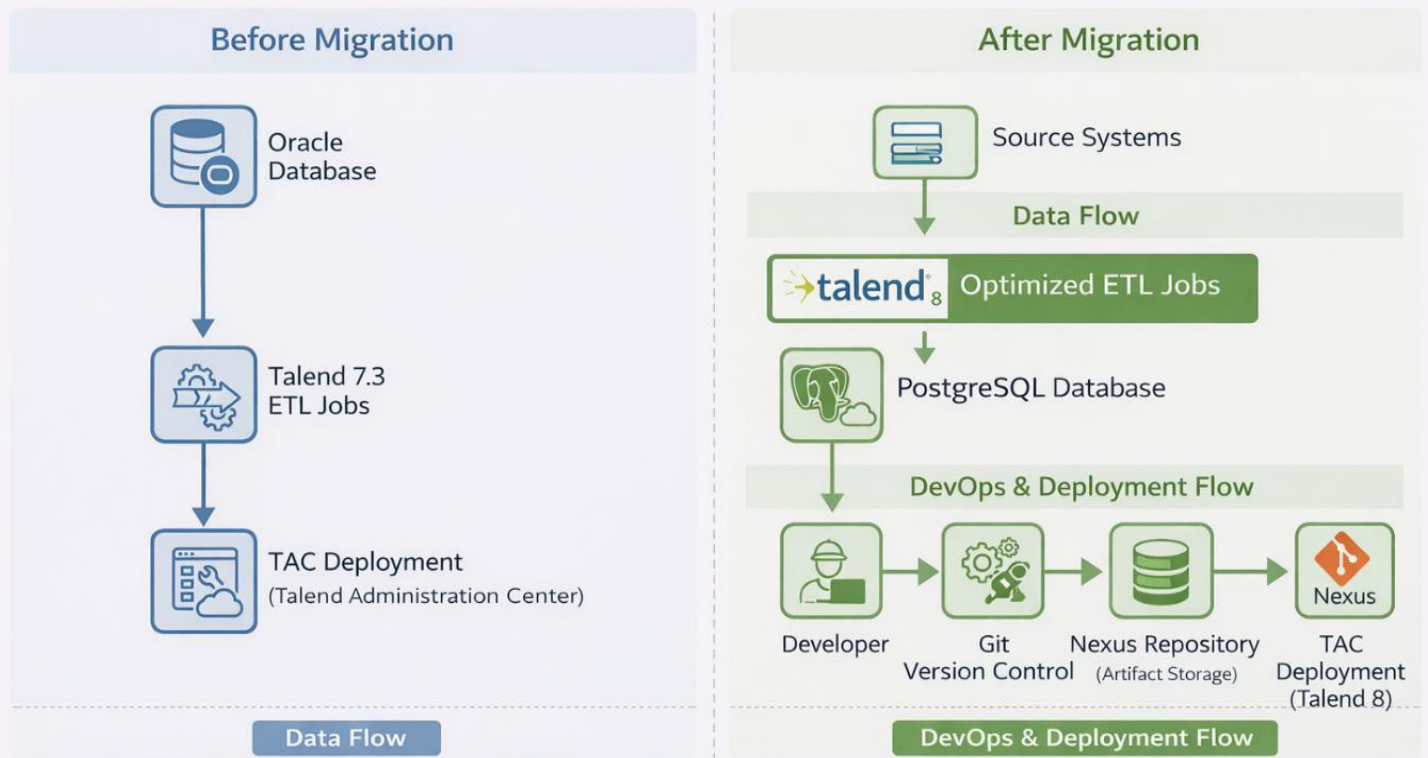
Before Migration

Oracle Database

Talend 7.3 ETL Jobs

TAC Deployment
(Talend Administration Center)

Data Flow

After Migration

Source Systems

Data Flow

talend 8 Optimized ETL Jobs

PostgreSQL Database

DevOps & Deployment Flow

Developer

Git Version Control

Nexus Repository (Artifact Storage)

Nexus

TAC Deployment (Talend 8)

DevOps & Deployment Flow